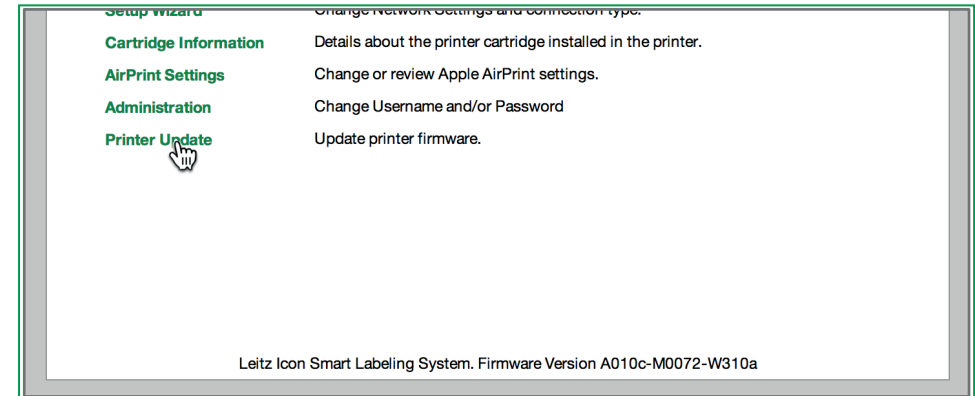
Setup Wizard | Change Network Settings and connection type.

| | |
|---|---|
| Cartridge Information | Details about the printer cartridge installed in the printer. |
| AirPrint Settings | Change or review Apple AirPrint settings. |
| Administration | Change Username and/or Password |
| Printer Update | Update printer firmware. |

Leitz Icon Smart Labeling System. Firmware Version A010c-M0072-W310a